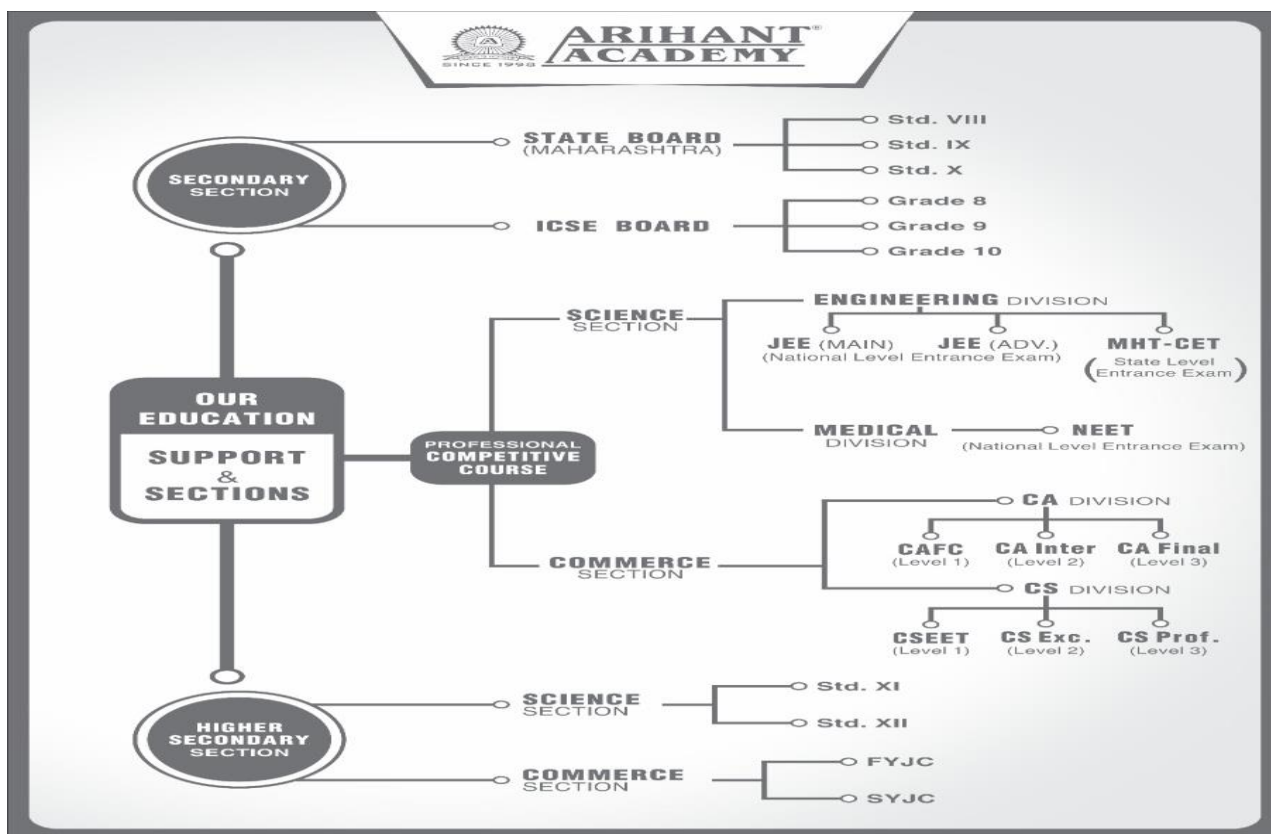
ARIHANT®
ACADEMY
SINCE 1998

SECONDARY SECTION

STATE BOARD (MAHARASHTRA)
Std. VIII
Std. IX
Std. X

ICSE BOARD
Grade 8
Grade 9
Grade 10

OUR EDUCATION
SUPPORT & SECTIONS

PROFESSIONAL COMPETITIVE COURSE

SCIENCE SECTION
ENGINEERING DIVISION
JEE (MAIN) JEE (ADV.) (National Level Entrance Exam)
MHT-CET (State Level Entrance Exam)

MEDICAL DIVISION
NEET (National Level Entrance Exam)

COMMERCE SECTION
CA DIVISION
CAFC (Level 1)
CA Inter (Level 2)
CA Final (Level 3)
CS DIVISION
CSEET (Level 1)
CS Exc. (Level 2)
CS Prof. (Level 3)

HIGHER SECONDARY SECTION

SCIENCE SECTION
Std. XI
Std. XII

COMMERCE SECTION
FYJC
SYJC